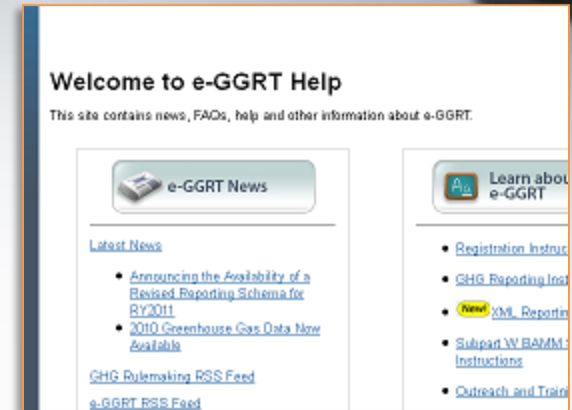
Welcome to e-GGRT Help

This site contains news, FAQs, help and other information about e-GGRT.

e-GGRT News

Latest News

- Announcing the Availability of a Revised Reporting Schema for RY2011
- 2010 Greenhouse Gas Data Now Available

GHG Rulemaking RSS Feed

e-GGRT RSS Feed

Learn abou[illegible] e-GGRT

- Registration Instru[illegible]
- GHG Reporting Inst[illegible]
- New! XML Reportin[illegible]
- Subpart W BAMM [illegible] Instructions
- Outreach and Train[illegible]